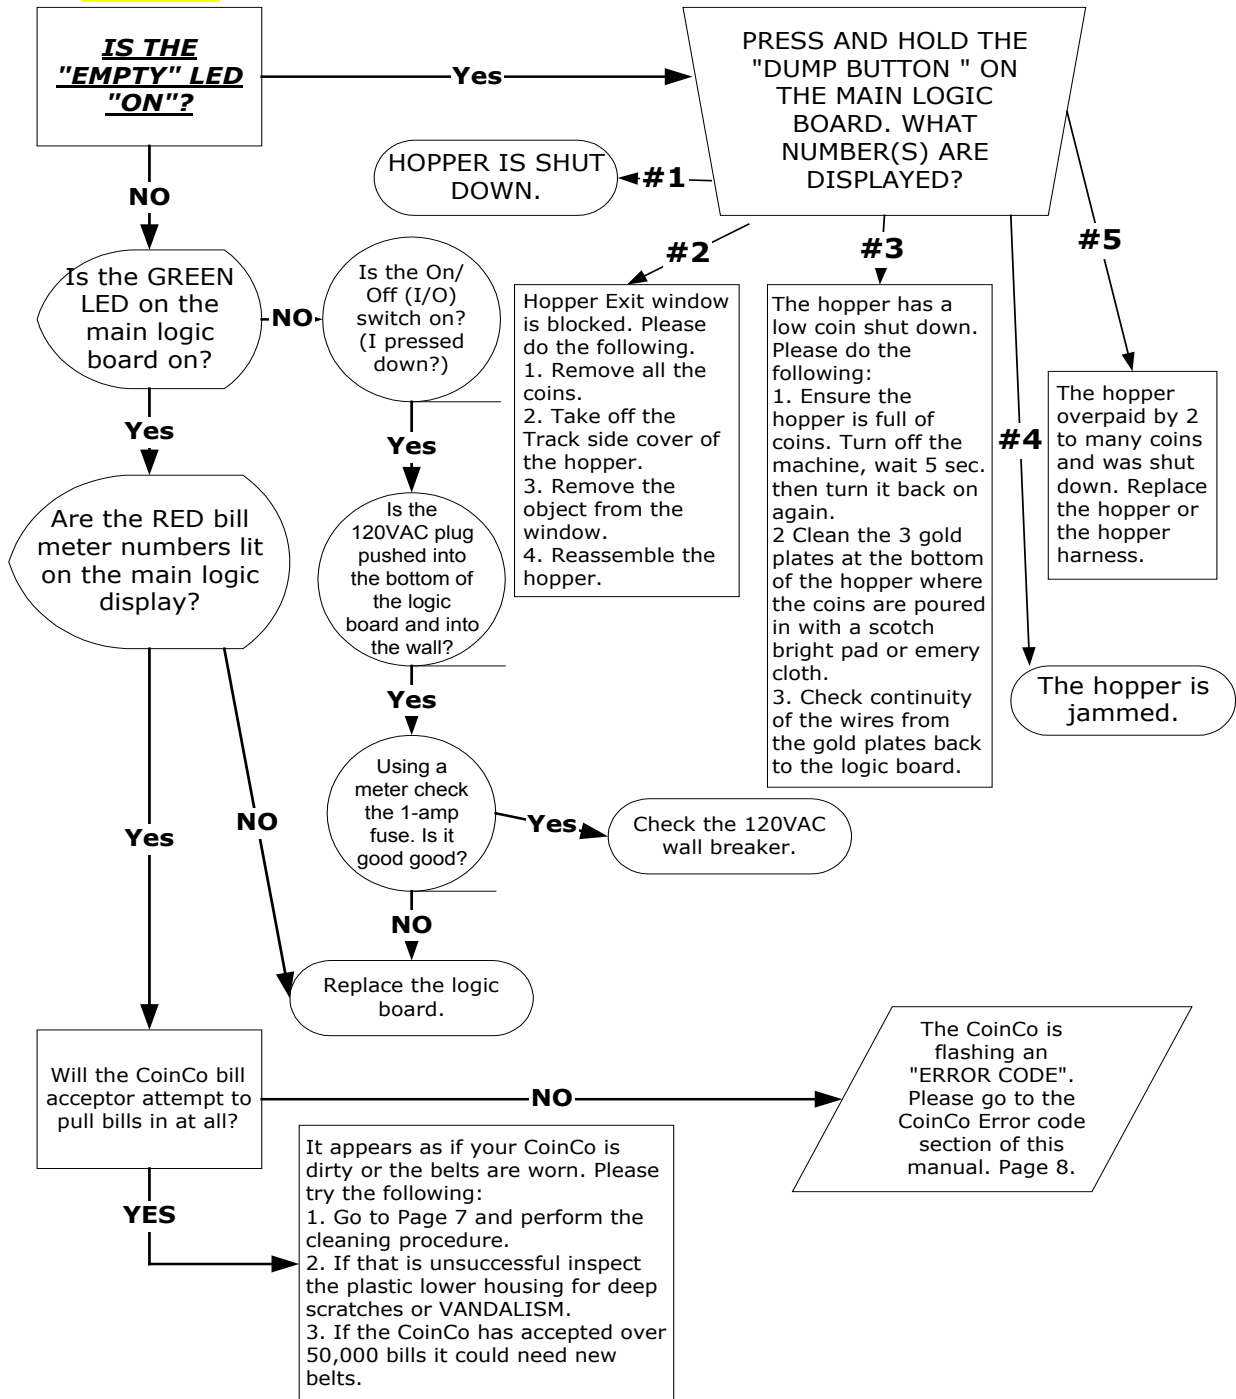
IS THE "EMPTY" LED "ON"?

Yes

PRESS AND HOLD THE "DUMP BUTTON " ON THE MAIN LOGIC BOARD. WHAT NUMBER(S) ARE DISPLAYED?

#1

HOPPER IS SHUT DOWN.

#2

Hopper Exit window is blocked. Please do the following.
1. Remove all the coins.
2. Take off the Track side cover of the hopper.
3. Remove the object from the window.
4. Reassemble the hopper.

#3

The hopper has a low coin shut down. Please do the following:
1. Ensure the hopper is full of coins. Turn off the machine, wait 5 sec. then turn it back on again.
2 Clean the 3 gold plates at the bottom of the hopper where the coins are poured in with a scotch bright pad or emery cloth.
3. Check continuity of the wires from the gold plates back to the logic board.

#4

The hopper is jammed.

#5

The hopper overpaid by 2 to many coins and was shut down. Replace the hopper or the hopper harness.

NO

Is the GREEN LED on the main logic board on?

NO

Is the On/ Off (I/O) switch on? (I pressed down?)

Yes

Is the 120VAC plug pushed into the bottom of the logic board and into the wall?

Yes

Using a meter check the 1-amp fuse. Is it good good?

Yes

Check the 120VAC wall breaker.

NO

Replace the logic board.

Yes

Are the RED bill meter numbers lit on the main logic display?

Yes

NO

Will the CoinCo bill acceptor attempt to pull bills in at all?

NO

The CoinCo is flashing an "ERROR CODE". Please go to the CoinCo Error code section of this manual. Page 8.

YES

It appears as if your CoinCo is dirty or the belts are worn. Please try the following:
1. Go to Page 7 and perform the cleaning procedure.
2. If that is unsuccessful inspect the plastic lower housing for deep scratches or VANDALISM.
3. If the CoinCo has accepted over 50,000 bills it could need new belts.